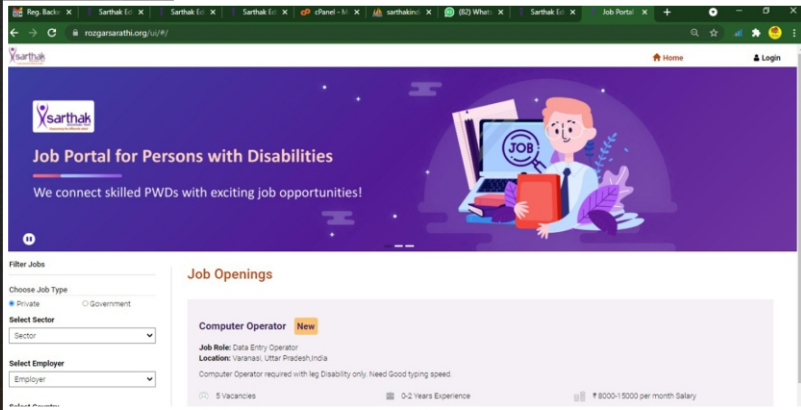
Reg. Backe ×
Sarthak Ed ×
Sarthak Ed ×
Sarthak Ed ×
cPanel - M ×
sarthakind ×
(82) Whats ×
Sarthak Ed ×
Job Portal ×
+

rozgarsarathi.org/ui/#/

sarthak

Home
Login

sarthak

Job Portal for Persons with Disabilities

We connect skilled PWDs with exciting job opportunities!

JOB

Filter Jobs

Choose Job Type
Private Government

Select Sector
Sector

Select Employer
Employer

Select Country

Job Openings

Computer Operator New

Job Role: Data Entry Operator
Location: Varanasi, Uttar Pradesh,India

Computer Operator required with leg Disability only. Need Good typing speed.

5 Vacancies
0-2 Years Experience
₹ 8000-15000 per month Salary